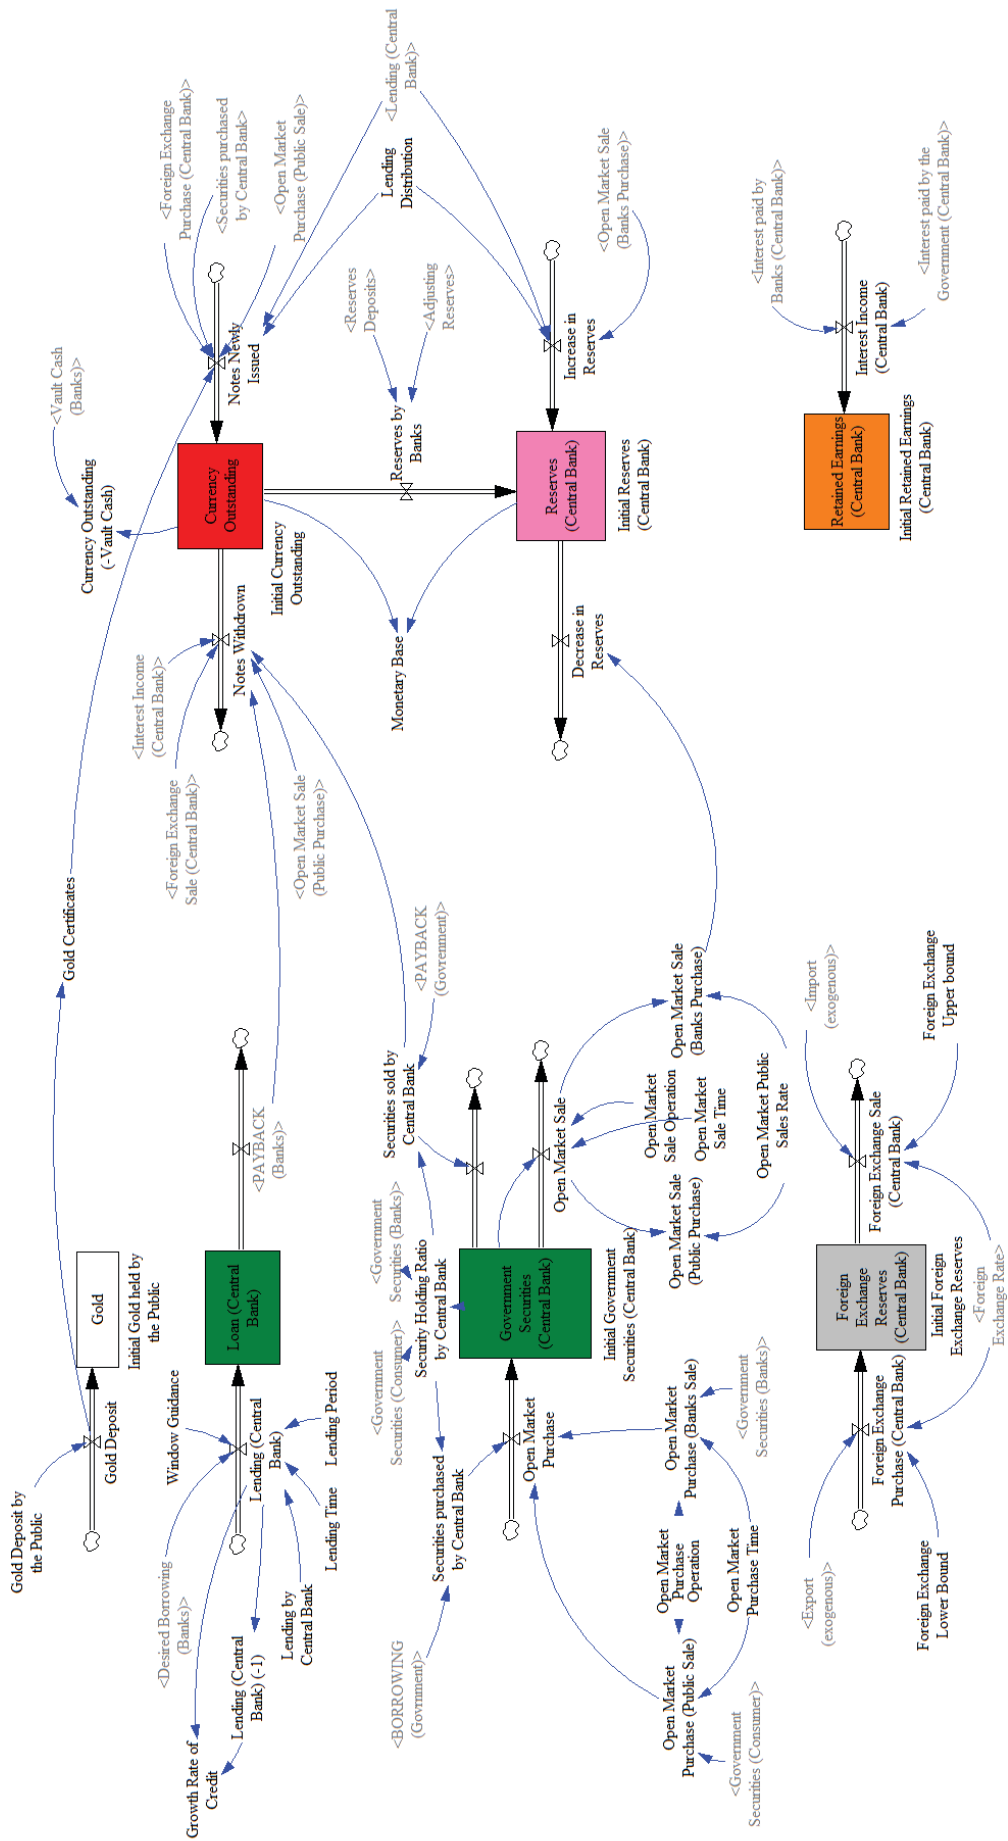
<Lending (Central Bank)>
<Foreign Exchange Purchase (Central Bank)>
<Securities purchased by Central Bank>
<Open Market Purchase (Public Sale)>
Lending Distribution
<Open Market Sale (Banks Purchase)>
<Interest paid by Banks (Central Bank)>
<Interest paid by the Government (Central Bank)>
<Vault Cash (Banks)>
Notes Newly Issued
<Reserves Deposits>
<Adjusting Reserves>
Increase in Reserves
Interest Income (Central Bank)
Reserves by Banks
Retained Earnings (Central Bank)
Initial Retained Earnings (Central Bank)
Currency Outstanding (-Vault Cash)
Currency Outstanding
Reserves (Central Bank)
Initial Reserves (Central Bank)
Initial Currency Outstanding
Decrease in Reserves
Notes Withdrown
Monetary Base
<Interest Income (Central Bank)>
<Foreign Exchange Sale (Central Bank)>
<Open Market Sale (Public Purchase)>
Gold Certificates
<PAYBACK (Government)>
<Import (exogenous)>
Foreign Exchange Upper bound
Open Market Sale (Banks Purchase)
Securities sold by Central Bank
Open Market Sale Operation
Open Market Sale Time
Open Market Public Sales Rate
<PAYBACK (Banks)>
Open Market Sale
Foreign Exchange Sale (Central Bank)
<Government Securities (Banks)>
Open Market Sale (Public Purchase)
Gold
Initial Gold held by the Public
Loan (Central Bank)
Security Holding Ratio by Central Bank
Government Securities (Central Bank)
Initial Government Securities (Central Bank)
Foreign Exchange Reserves (Central Bank)
Initial Foreign Exchange Reserves
<Foreign Exchange Rate>
Window Guidance
<Government Securities (Consumer)>
Gold Deposit
Lending (Central Bank)
Lending Period
Open Market Purchase
Open Market Purchase (Banks Sale)
<Government Securities (Banks)>
Foreign Exchange Purchase (Central Bank)
Gold Deposit by the Public
Lending Time
Securities purchased by Central Bank
<Desired Borrowing (Banks)>
Lending by Central Bank
Open Market Purchase Operation
Open Market Purchase Time
<Export (exogenous)>
Foreign Exchange Lower Bound
Lending (Central Bank) (-1)
<BORROWING (Government)>
Open Market Purchase (Public Sale)
Growth Rate of Credit
<Government Securities (Consumer)>